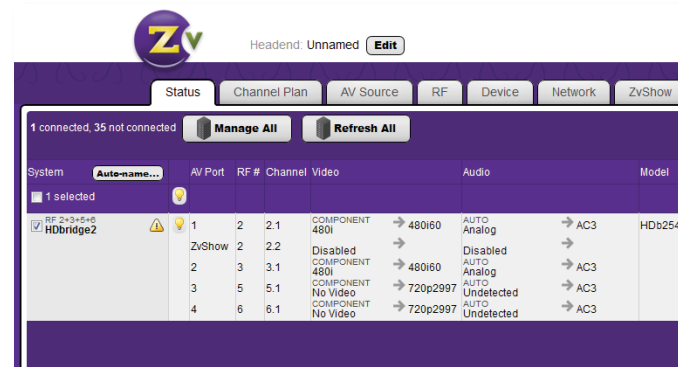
Zv

Headend: Unnamed Edit

Status | Channel Plan | AV Source | RF | Device | Network | ZvShow

1 connected, 35 not connected Manage All Refresh All

| System Auto-name... | | AV Port | RF # | Channel | Video | | Audio | | Model |
|---|---|---|---|---|---|---|---|---|---|
| 1 selected | | | | | | | | | |
| RF 2+3+5+6 HDbridge2 | | 1 | 2 | 2.1 | COMPONENT 480i | 480i60 | AUTO Analog | AC3 | HDb254 |
| | | ZvShow | 2 | 2.2 | Disabled | | Disabled | | |
| | | 2 | 3 | 3.1 | COMPONENT 480i | 480i60 | AUTO Analog | AC3 | |
| | | 3 | 5 | 5.1 | COMPONENT No Video | 720p2997 | AUTO Undetected | AC3 | |
| | | 4 | 6 | 6.1 | COMPONENT No Video | 720p2997 | AUTO Undetected | AC3 | |